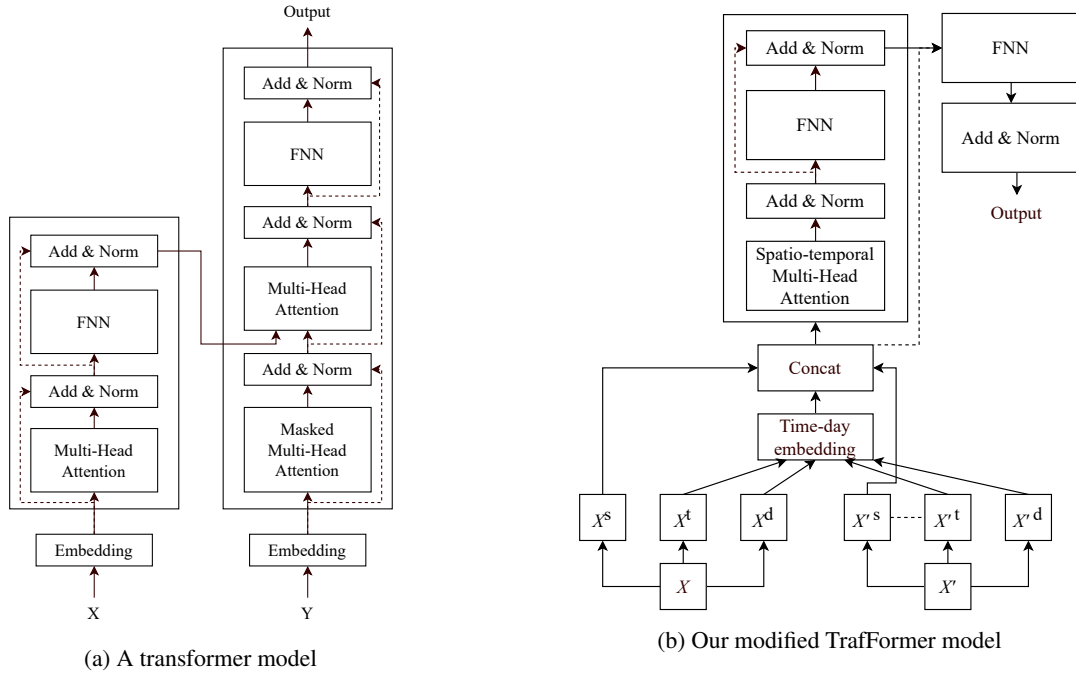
Output

Add & Norm

FNN

Add & Norm

Multi-Head Attention

Add & Norm

Masked Multi-Head Attention

Embedding

Y

Add & Norm

FNN

Add & Norm

Multi-Head Attention

Embedding

X

(a) A transformer model

Add & Norm

FNN

Add & Norm

Spatio-temporal Multi-Head Attention

FNN

Add & Norm

Output

Concat

Time-day embedding

$X^{s}$

$X^{t}$

$X^{d}$

$X'^{s}$

$X'^{t}$

$X'^{d}$

$X$

$X'$

(b) Our modified TrafFormer model